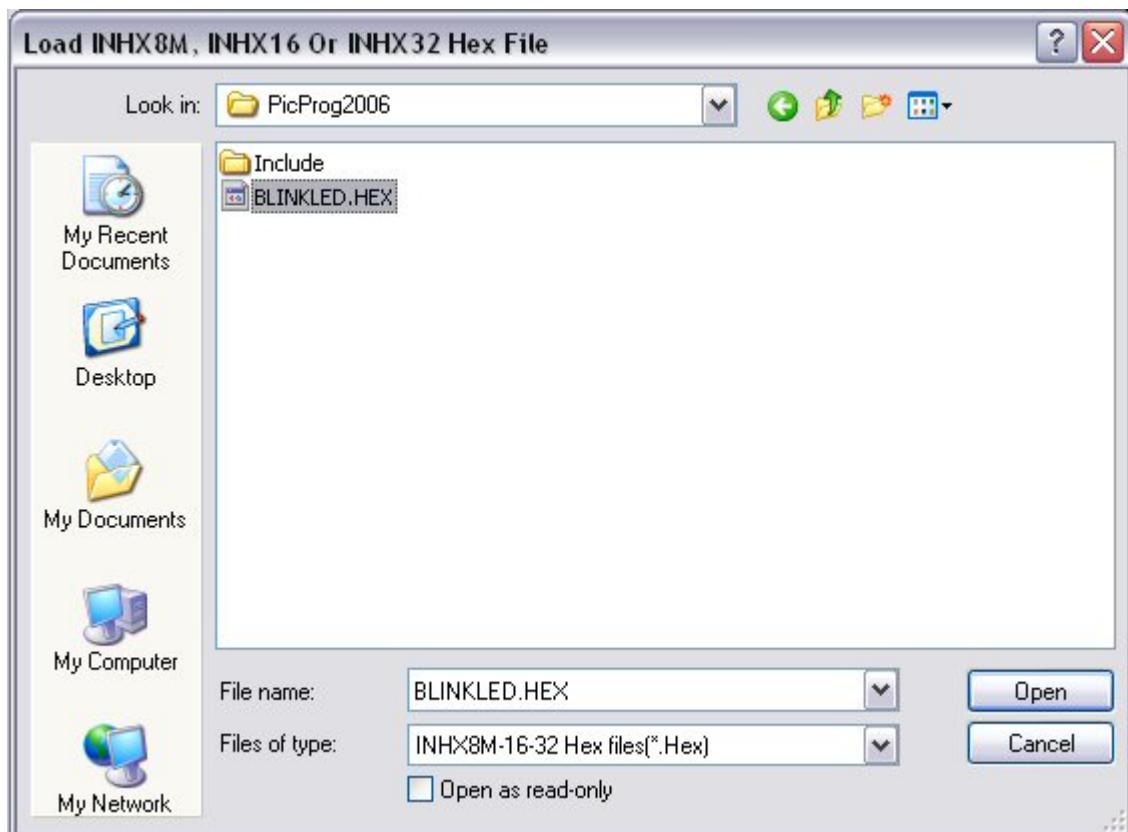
Load INHX8M, INHX16 Or INHX32 Hex File

Look in: PicProg2006

Include
BLINKLED.HEX

My Recent Documents

Desktop

My Documents

My Computer

My Network

File name: BLINKLED.HEX

Files of type: INHX8M-16-32 Hex files(*.Hex)

Open as read-only

Open

Cancel